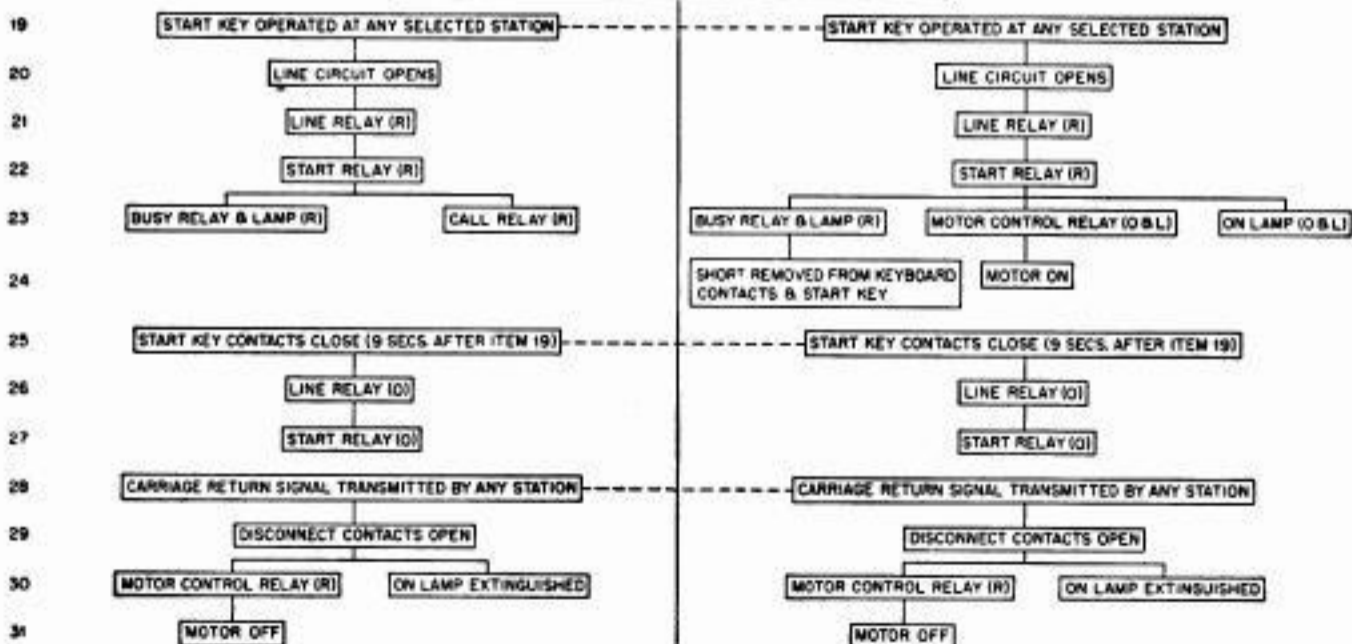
19 START KEY OPERATED AT ANY SELECTED STATION

20 LINE CIRCUIT OPENS

21 LINE RELAY (R)

22 START RELAY (R)

23 BUSY RELAY & LAMP (R)

CALL RELAY (R)

25 START KEY CONTACTS CLOSE (9 SECS. AFTER ITEM 19)

26 LINE RELAY (O)

27 START RELAY (O)

28 CARRIAGE RETURN SIGNAL TRANSMITTED BY ANY STATION

29 DISCONNECT CONTACTS OPEN

30 MOTOR CONTROL RELAY (R)

ON LAMP EXTINGUISHED

31 MOTOR OFF

START KEY OPERATED AT ANY SELECTED STATION

LINE CIRCUIT OPENS

LINE RELAY (R)

START RELAY (R)

BUSY RELAY & LAMP (R)

MOTOR CONTROL RELAY (O & L)

ON LAMP (O & L)

24 SHORT REMOVED FROM KEYBOARD CONTACTS & START KEY

MOTOR ON

START KEY CONTACTS CLOSE (9 SECS. AFTER ITEM 19)

LINE RELAY (O)

START RELAY (O)

CARRIAGE RETURN SIGNAL TRANSMITTED BY ANY STATION

DISCONNECT CONTACTS OPEN

MOTOR CONTROL RELAY (R)

ON LAMP EXTINGUISHED

MOTOR OFF